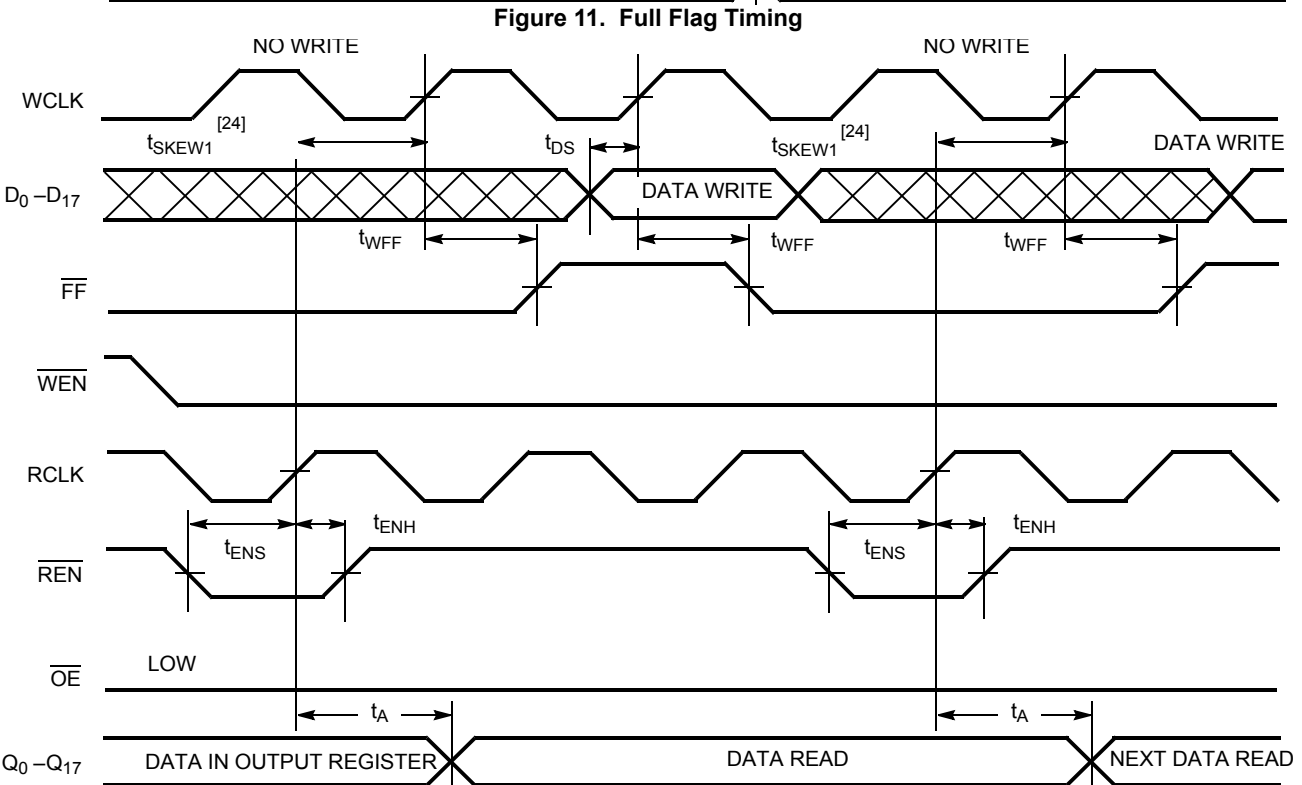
Figure 11. Full Flag Timing

NO WRITE

NO WRITE

WCLK

$t_{SKEW1}$ [24]

$t_{DS}$

$t_{SKEW1}$ [24]

DATA WRITE

$D_0 - D_{17}$

DATA WRITE

$t_{WFF}$

$t_{WFF}$

$t_{WFF}$

$\overline{FF}$

$\overline{WEN}$

RCLK

$t_{ENH}$

$t_{ENH}$

$t_{ENS}$

$t_{ENS}$

$\overline{REN}$

LOW

$\overline{OE}$

$t_A$

$t_A$

$Q_0 - Q_{17}$

DATA IN OUTPUT REGISTER

DATA READ

NEXT DATA READ